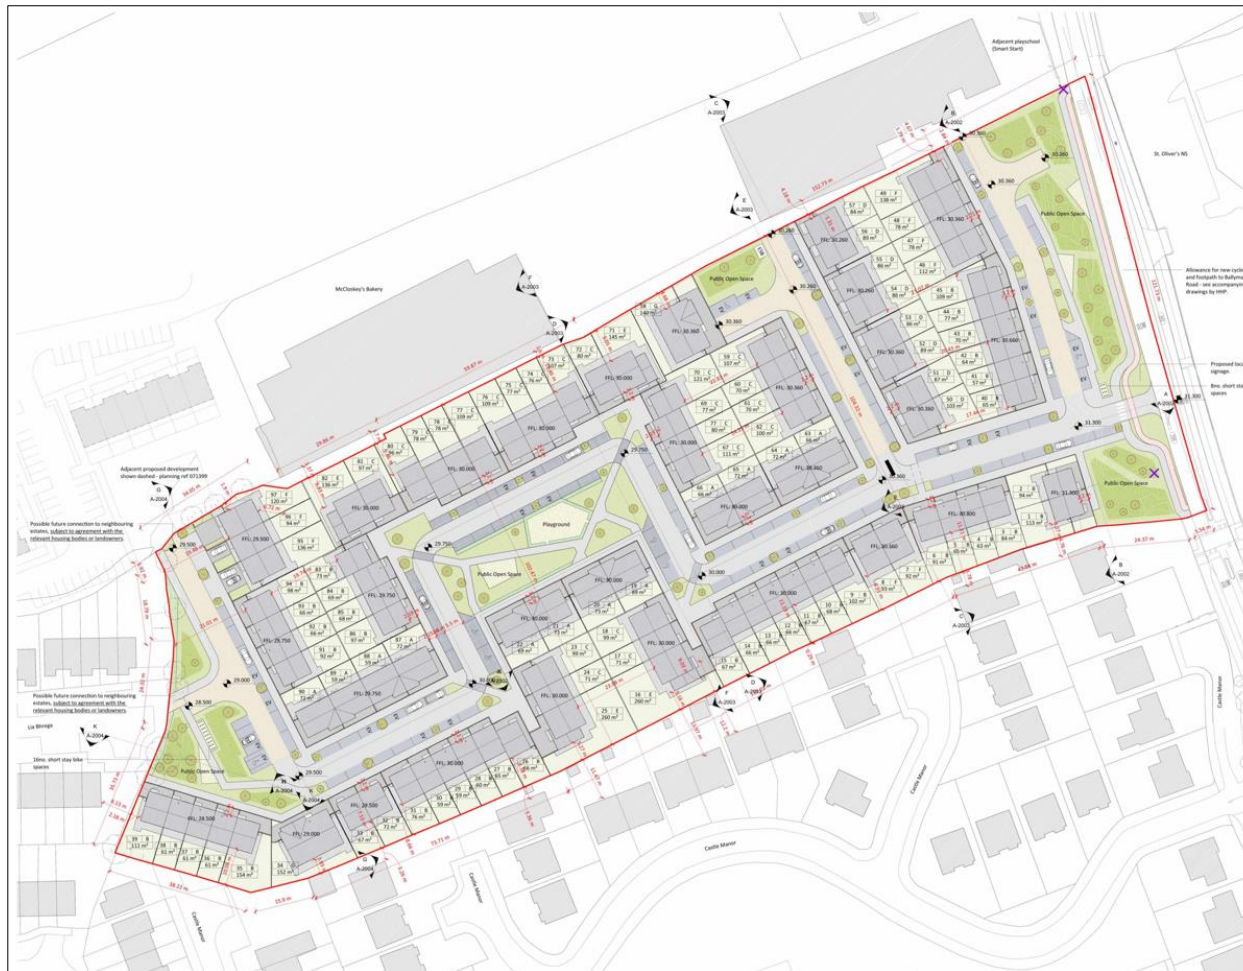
Adjacent playschool (Smart Start)

St. Oliver's NS

McCloskey's Bakery

Public Open Space

Public Open Space

Public Open Space

Public Open Space

Public Open Space

Playground

Allowance for new cycle and footpath to Ballymo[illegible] Road - see accompanyin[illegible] drawings by HMP.

Proposed loca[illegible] signage.

8no. short sta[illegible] spaces

Adjacent proposed development shown dashed - planning ref 071399

Possible future connection to neighbouring estates, subject to agreement with the relevant housing bodies or landowners.

Possible future connection to neighbouring estates, subject to agreement with the relevant housing bodies or landowners.

Lia Bhuaga

16no. short stay bike spaces

Castle Manor

Castle Manor

Castle Manor

Castle Manor

Castle Manor

A-2002

A-2003

A-2004

A-2005

FFL: 30.360

FFL: 30.000

FFL: 29.750

FFL: 29.500

FFL: 29.000

FFL: 31.800

30.360

31.300

31.900

30.000

29.750

29.500

29.000

28.500

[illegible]